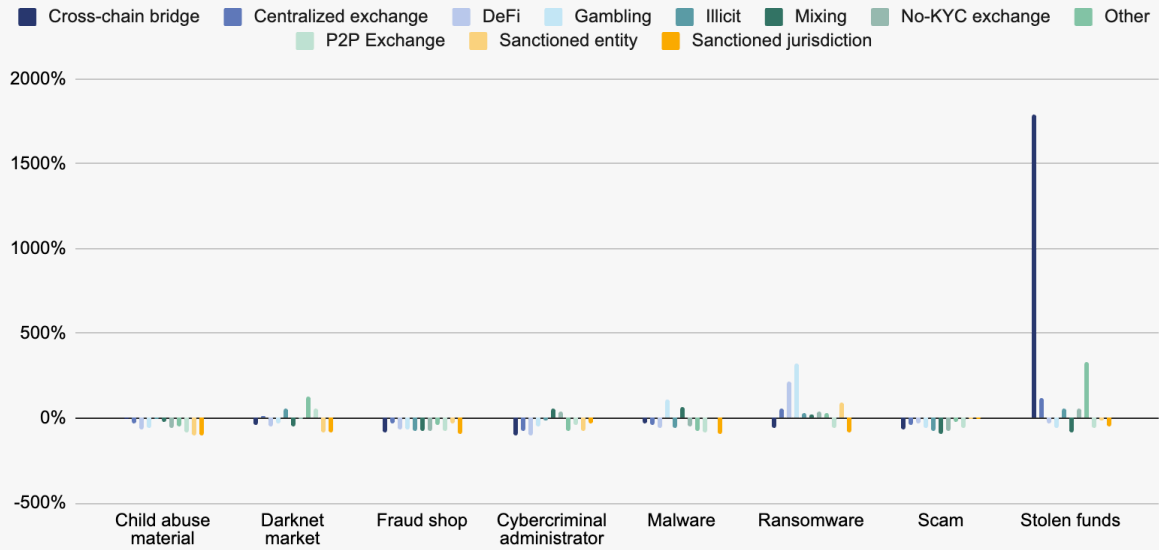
Cross-chain bridge
Centralized exchange
DeFi
Gambling
Illicit
Mixing
No-KYC exchange
Other
P2P Exchange
Sanctioned entity
Sanctioned jurisdiction

2000%
1500%
1000%
500%
0%
-500%

Child abuse material
Darknet market
Fraud shop
Cybercriminal administrator
Malware
Ransomware
Scam
Stolen funds